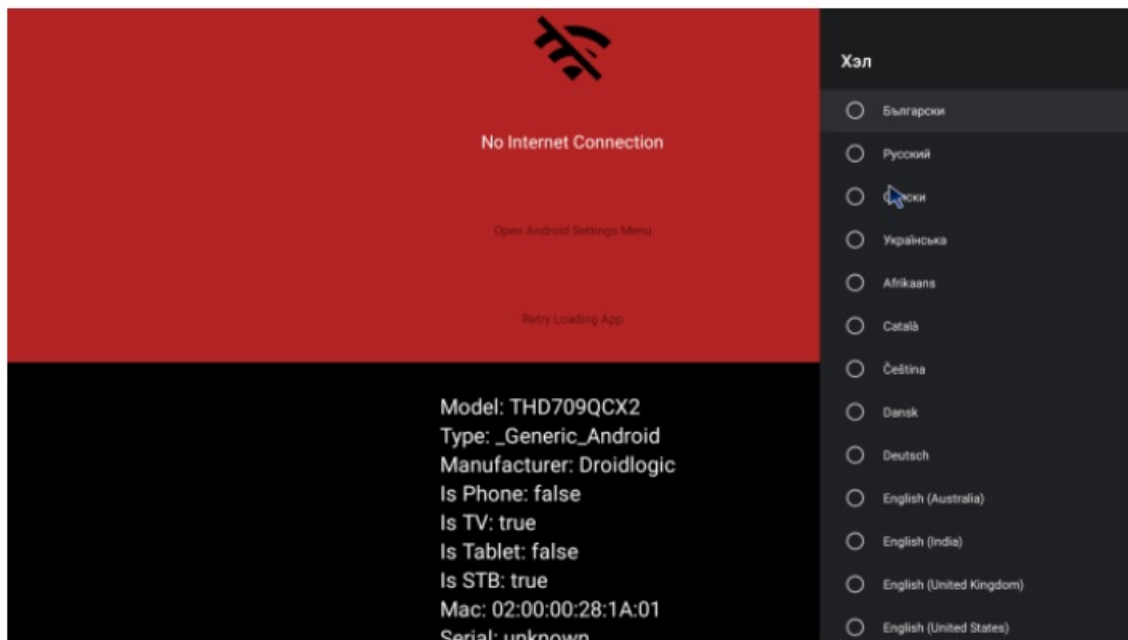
No Internet Connection

Open Android Settings Menu

Retry Loading App

Model: THD709QCX2
Type: _Generic_Android
Manufacturer: Droidlogic
Is Phone: false
Is TV: true
Is Tablet: false
Is STB: true
Mac: 02:00:00:28:1A:01
Serial: unknown

Хэл

Български

Русский

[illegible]ски

Українська

Afrikaans

Català

Čeština

Dansk

Deutsch

English (Australia)

English (India)

English (United Kingdom)

English (United States)